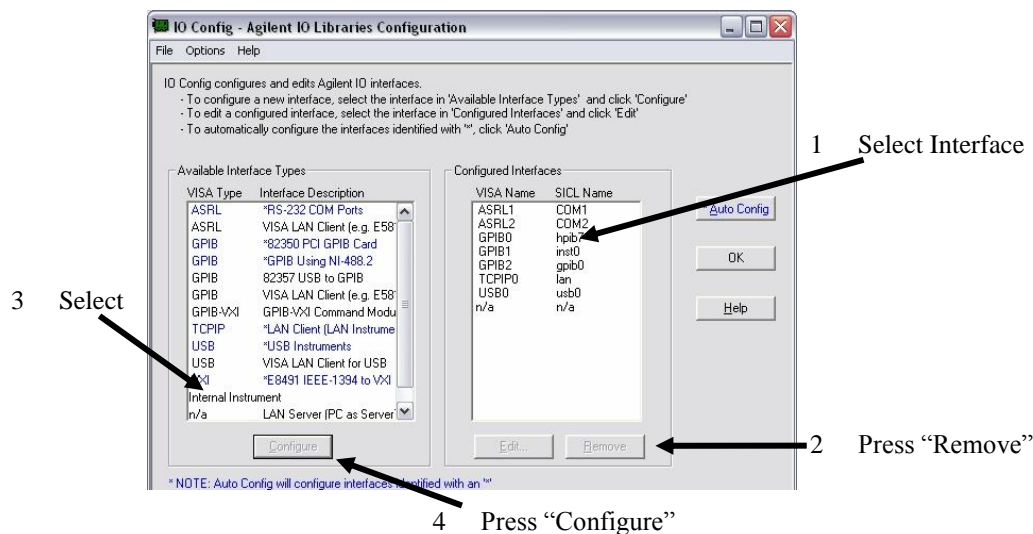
IO Config - Agilent IO Libraries Configuration

File Options Help

IO Config configures and edits Agilent IO interfaces.
- To configure a new interface, select the interface in 'Available Interface Types' and click 'Configure'
- To edit a configured interface, select the interface in 'Configured Interfaces' and click 'Edit'
- To automatically configure the interfaces identified with "*", click 'Auto Config'

Available Interface Types

| VISA Type | Interface Description |
|---|---|
| ASRL | *RS-232 COM Ports |
| ASRL | VISA LAN Client (e.g. E58 |
| GPIB | *82350 PCI GPIB Card |
| GPIB | *GPIB Using NI-488.2 |
| GPIB | 82357 USB to GPIB |
| GPIB | VISA LAN Client (e.g. E58 |
| GPIB-VXI | GPIB-VXI Command Modu |
| TCPIP | *LAN Client (LAN Instrume |
| USB | *USB Instruments |
| USB | VISA LAN Client for USB |
| VXI | *E8491 IEEE-1394 to VXI |
| Internal Instrument | |
| n/a | LAN Server (PC as Server |

Configure

Configured Interfaces

| VISA Name | SICL Name |
|---|---|
| ASRL1 | COM1 |
| ASRL2 | COM2 |
| GPIB0 | hpib7 |
| GPIB1 | inst0 |
| GPIB2 | gpib0 |
| TCPIP0 | lan |
| USB0 | usb0 |
| n/a | n/a |

Edit... Remove

Auto Config

OK

Help

* NOTE: Auto Config will configure interfaces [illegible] with an "*"

1 Select Interface

2 Press "Remove"

3 Select

4 Press "Configure"